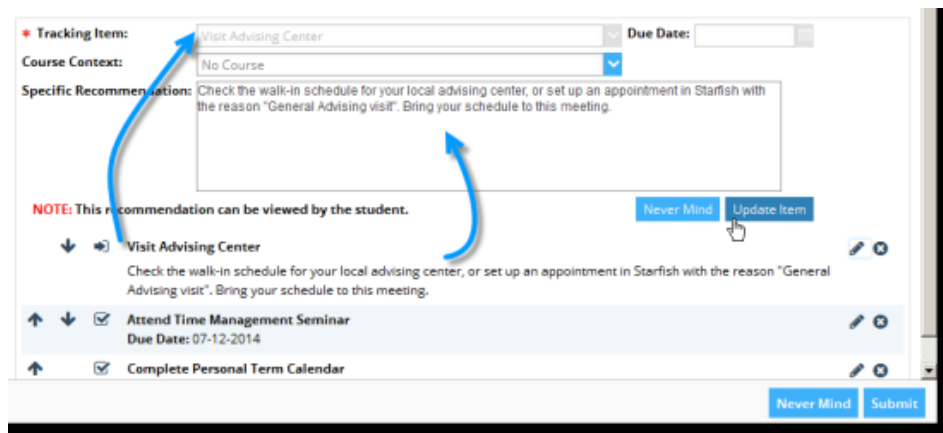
* Tracking Item: Visit Advising Center
Due Date:
Course Context: No Course
Specific Recomm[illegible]ation: Check the walk-in schedule for your local advising center, or set up an appointment in Starfish with the reason "General Advising visit". Bring your schedule to this meeting.

NOTE: This r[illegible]commendation can be viewed by the student.

Never Mind Update Item

Visit Advising Center
Check the walk-in schedule for your local advising center, or set up an appointment in Starfish with the reason "General Advising visit". Bring your schedule to this meeting.

Attend Time Management Seminar
Due Date: 07-12-2014

Complete Personal Term Calendar

Never Mind Submit